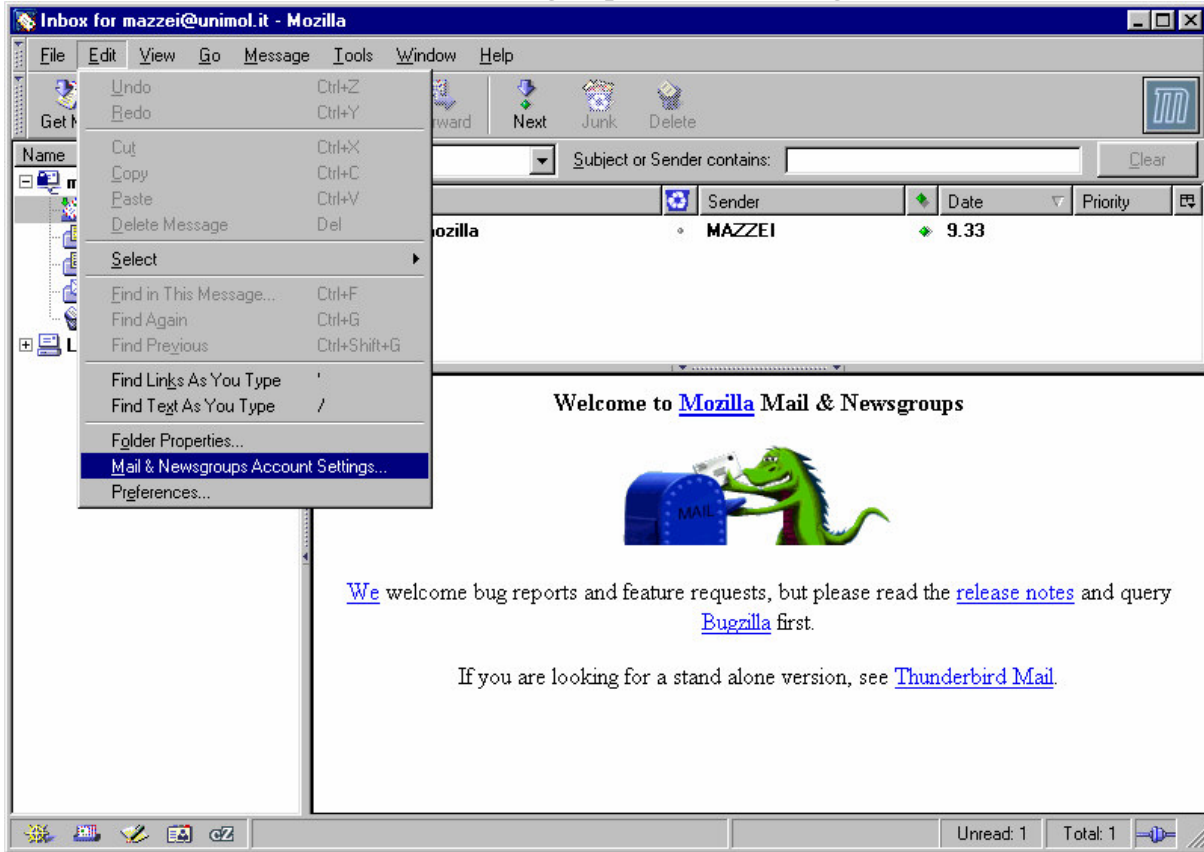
Inbox for mazzei@unimol.it - Mozilla

File Edit View Go Message Tools Window Help

Get M

Undo Ctrl+Z
Redo Ctrl+Y
Cut Ctrl+X
Copy Ctrl+C
Paste Ctrl+V
Delete Message Del
Select
Find in This Message... Ctrl+F
Find Again Ctrl+G
Find Previous Ctrl+Shift+G
Find Links As You Type '
Find Text As You Type /
Folder Properties...
Mail & Newsgroups Account Settings...
Preferences...

rward Next Junk Delete

Name

L

Subject or Sender contains: Clear

Sender Date Priority

ozilla MAZZEI 9.33

Welcome to Mozilla Mail & Newsgroups

MAIL

We welcome bug reports and feature requests, but please read the release notes and query Bugzilla first.

If you are looking for a stand alone version, see Thunderbird Mail.

Unread: 1 Total: 1